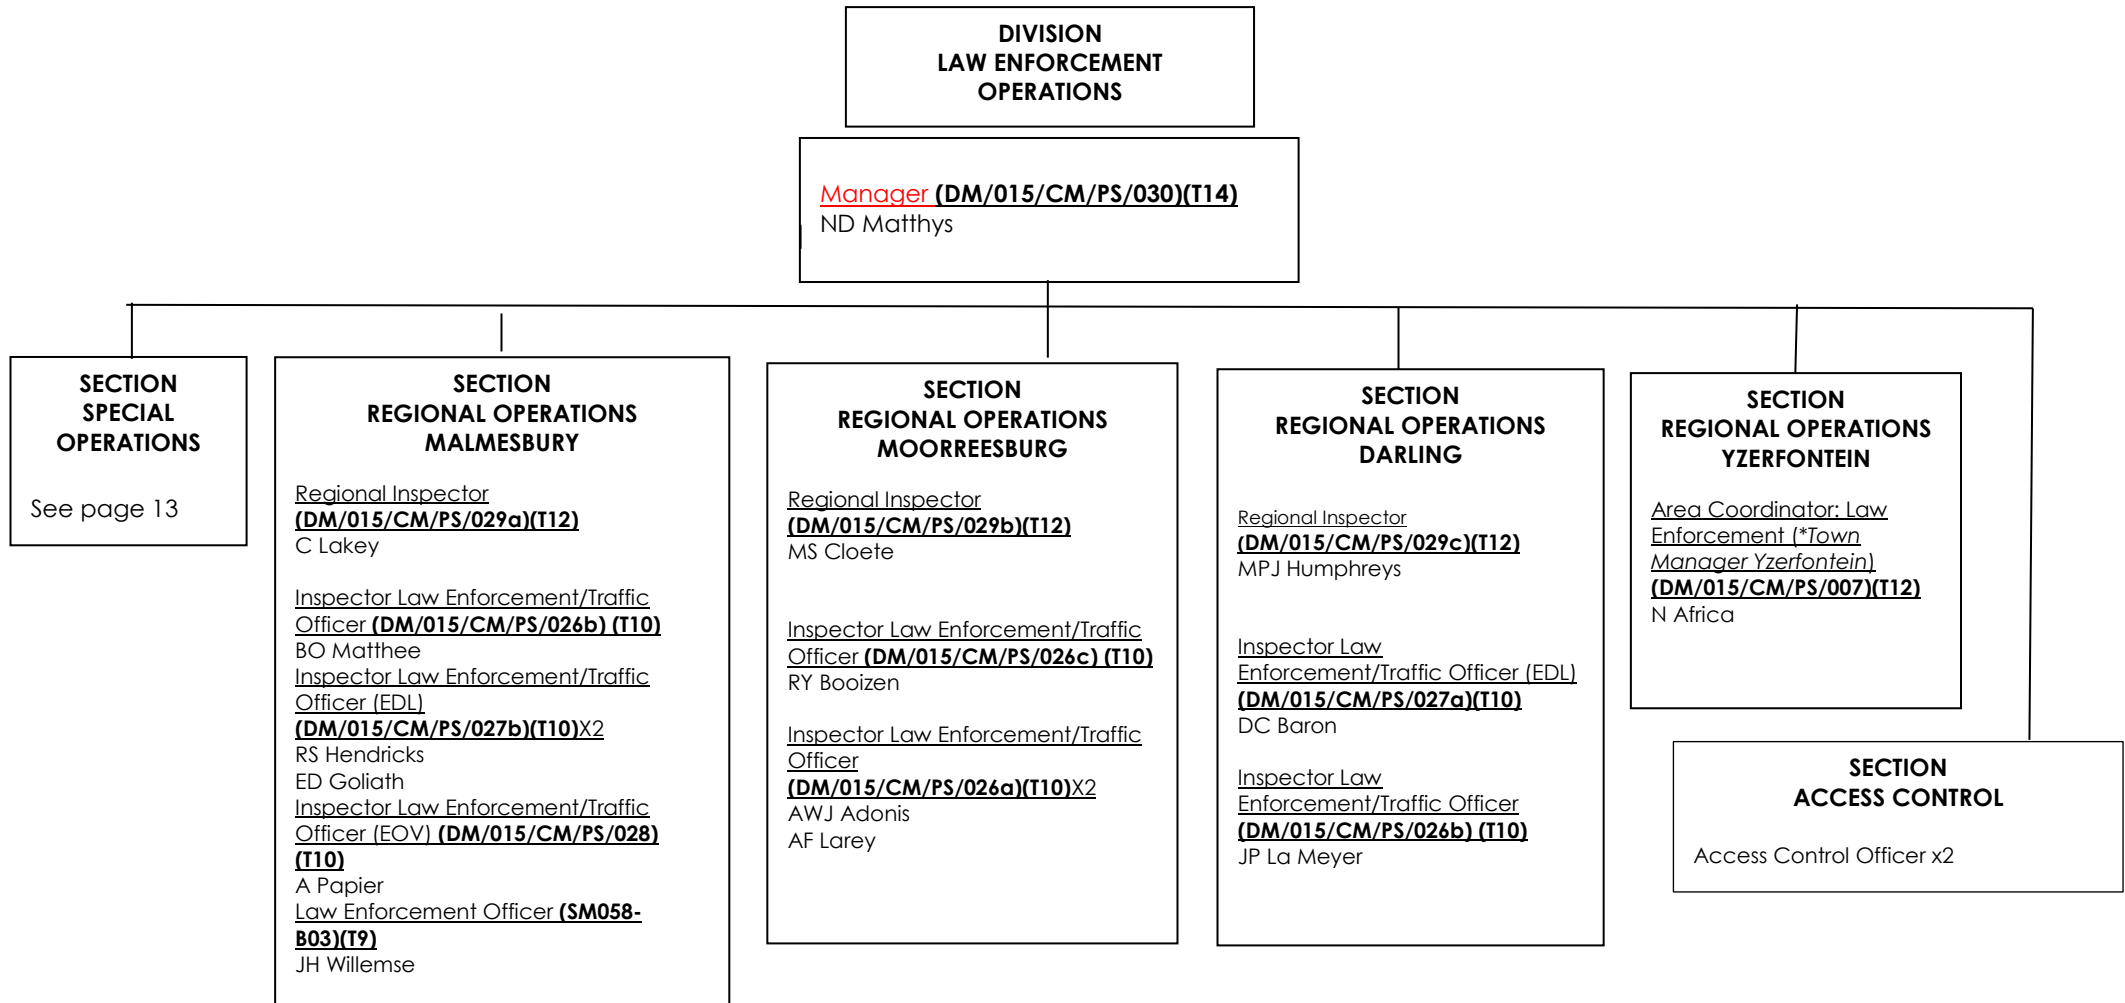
DIVISION
LAW ENFORCEMENT
OPERATIONS

Manager (DM/015/CM/PS/030)(T14)
ND Matthys

SECTION
SPECIAL
OPERATIONS

See page 13

SECTION
REGIONAL OPERATIONS
MALMESBURY

Regional Inspector
(DM/015/CM/PS/029a)(T12)
C Lakey

Inspector Law Enforcement/Traffic Officer (DM/015/CM/PS/026b) (T10)
BO Matthee
Inspector Law Enforcement/Traffic Officer (EDL)
(DM/015/CM/PS/027b)(T10)X2
RS Hendricks
ED Goliath
Inspector Law Enforcement/Traffic Officer (EOV) (DM/015/CM/PS/028)(T10)
A Papier
Law Enforcement Officer (SM058-B03)(T9)
JH Willemse

SECTION
REGIONAL OPERATIONS
MOORREESBURG

Regional Inspector
(DM/015/CM/PS/029b)(T12)
MS Cloete

Inspector Law Enforcement/Traffic Officer (DM/015/CM/PS/026c) (T10)
RY Booizen

Inspector Law Enforcement/Traffic Officer
(DM/015/CM/PS/026a)(T10)X2
AWJ Adonis
AF Larey

SECTION
REGIONAL OPERATIONS
DARLING

Regional Inspector
(DM/015/CM/PS/029c)(T12)
MPJ Humphreys

Inspector Law Enforcement/Traffic Officer (EDL)
(DM/015/CM/PS/027a)(T10)
DC Baron

Inspector Law Enforcement/Traffic Officer
(DM/015/CM/PS/026b) (T10)
JP La Meyer

SECTION
REGIONAL OPERATIONS
YZERFONTEIN

Area Coordinator: Law Enforcement (*Town Manager Yzerfontein)
(DM/015/CM/PS/007)(T12)
N Africa

SECTION
ACCESS CONTROL

Access Control Officer x2